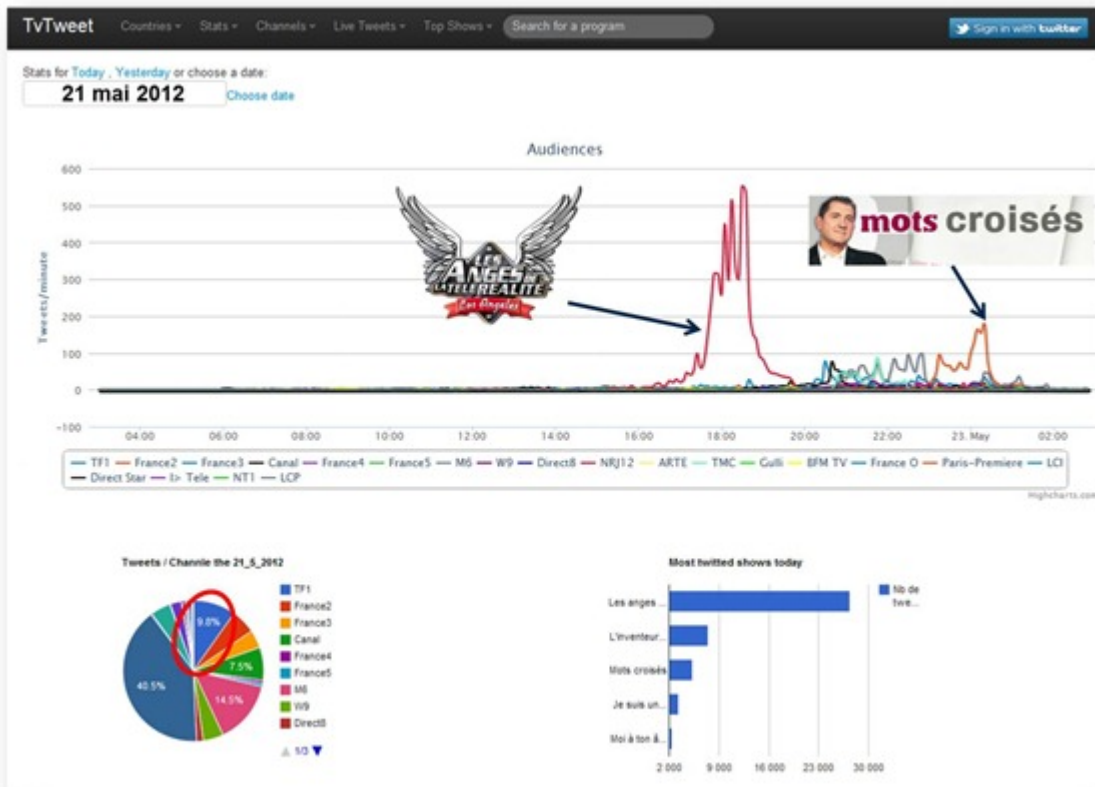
TvTweet Countries ▾ Stats ▾ Channels ▾ Live Tweets ▾ Top Shows ▾ Search for a program

Sign in with twitter

Stats for Today , Yesterday or choose a date:

21 mai 2012

Choose date

Audiences

600
500
400
300
200
100
0
−100

Tweets/minute

LES ANGES DE LA TELEREALITE Los Angeles

mots croisés

04:00 06:00 08:00 10:00 12:00 14:00 16:00 18:00 20:00 22:00 23. May 02:00

TF1 France2 France3 Canal France4 France5 M6 W9 Direct8 NRJ12 ARTE TMC Gulli BFM TV France O Paris-Premiere LCI Direct Star I> Tele NT1 LCP

Highcharts.com

Tweets / Channle the 21_5_2012

9.8%
7.5%
14.5%
40.5%

TF1
France2
France3
Canal
France4
France5
M6
W9
Direct8

1/3

Most twitted shows today

Les anges ...
L'inventeur...
Mots croisés
Je suis un...
Moi à ton â...

Nb de twe...

2 000 9 000 16 000 23 000 30 000